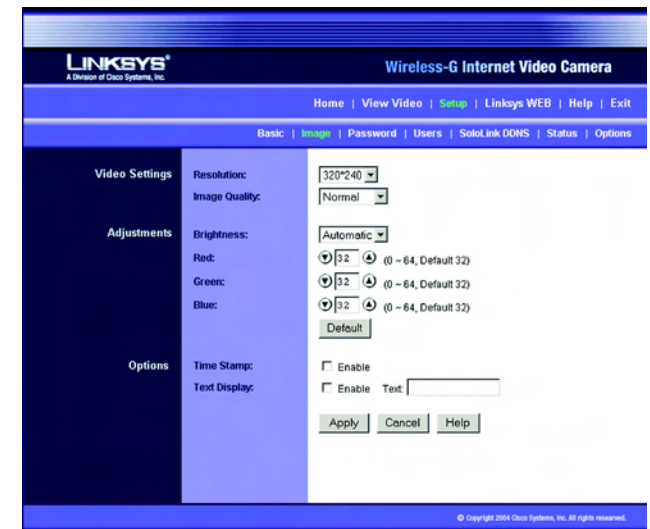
LINKSYS®
A Division of Cisco Systems, Inc.

Wireless-G Internet Video Camera

Home | View Video | Setup | Linksys WEB | Help | Exit

Basic | Image | Password | Users | SoloLink DDNS | Status | Options

Video Settings
Resolution: 320*240
Image Quality: Normal

Adjustments
Brightness: Automatic
Red: 32 (0 ~ 64, Default 32)
Green: 32 (0 ~ 64, Default 32)
Blue: 32 (0 ~ 64, Default 32)
Default

Options
Time Stamp: Enable
Text Display: Enable Text:

Apply Cancel Help

© Copyright 2004 Cisco Systems, Inc. All rights reserved.